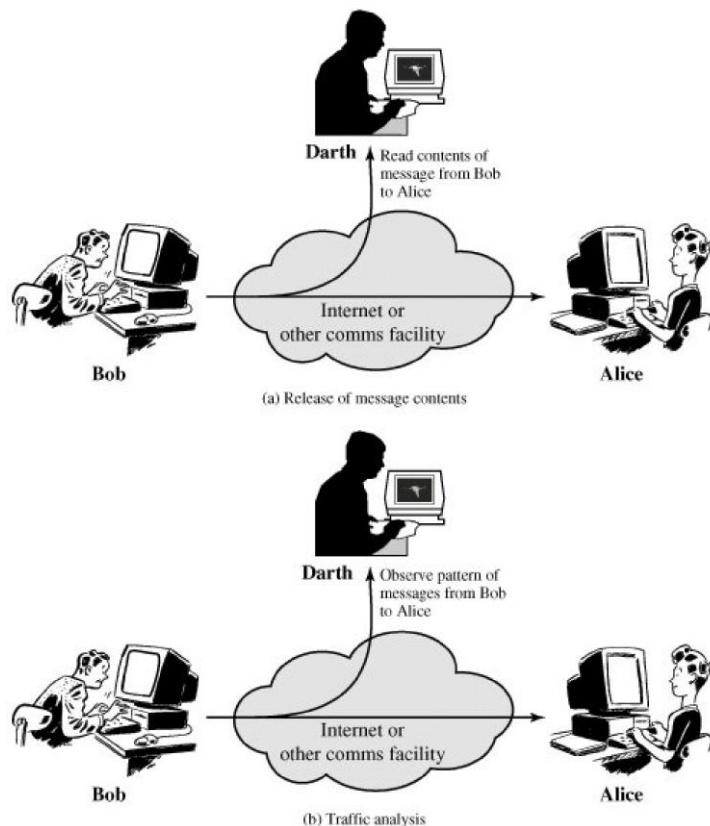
Darth

Read contents of message from Bob to Alice

Internet or other comms facility

Bob

Alice

(a) Release of message contents

Darth

Observe pattern of messages from Bob to Alice

Internet or other comms facility

Bob

Alice

(b) Traffic analysis